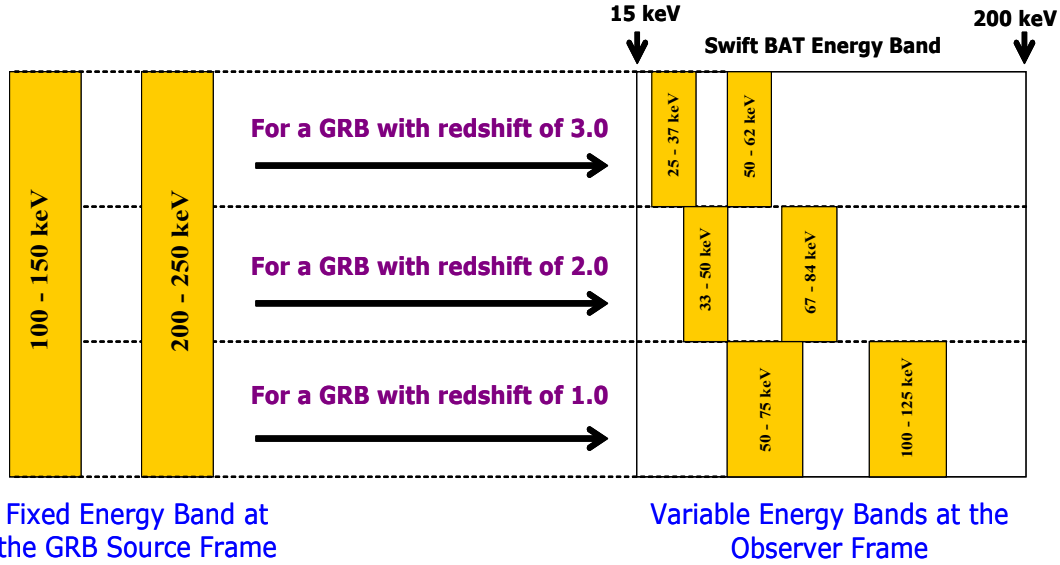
15 keV

Swift BAT Energy Band

200 keV

100 - 150 keV

200 - 250 keV

For a GRB with redshift of 3.0

25 - 37 keV

50 - 62 keV

For a GRB with redshift of 2.0

33 - 50 keV

67 - 84 keV

For a GRB with redshift of 1.0

50 - 75 keV

100 - 125 keV

Fixed Energy Band at the GRB Source Frame

Variable Energy Bands at the Observer Frame